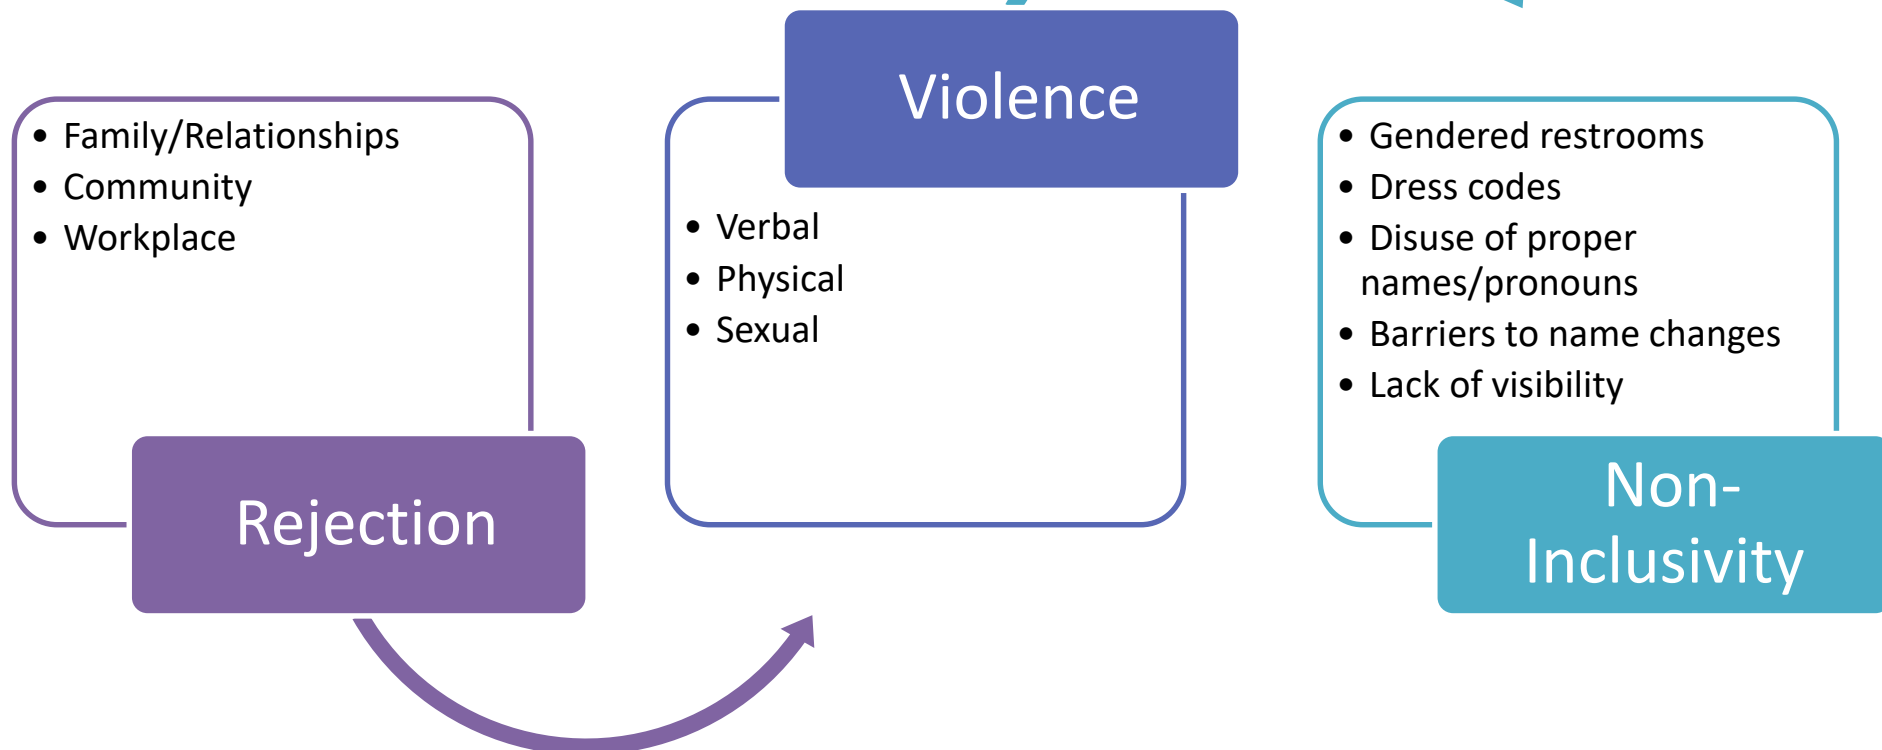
- Family/Relationships
- Community
- Workplace

Rejection

Violence

- Verbal
- Physical
- Sexual

- Gendered restrooms
- Dress codes
- Disuse of proper names/pronouns
- Barriers to name changes
- Lack of visibility

Non-Inclusivity